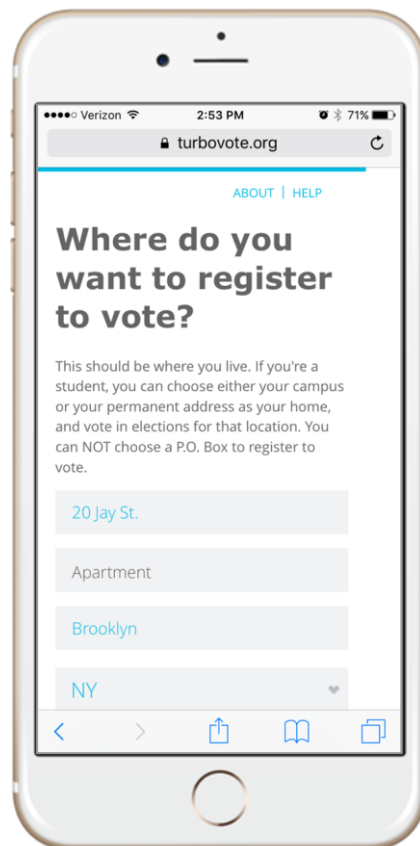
●●●●○ Verizon 2:53 PM 71%

turbovote.org

ABOUT | HELP

Where do you want to register to vote?

This should be where you live. If you're a student, you can choose either your campus or your permanent address as your home, and vote in elections for that location. You can NOT choose a P.O. Box to register to vote.

20 Jay St.

Apartment

Brooklyn

NY